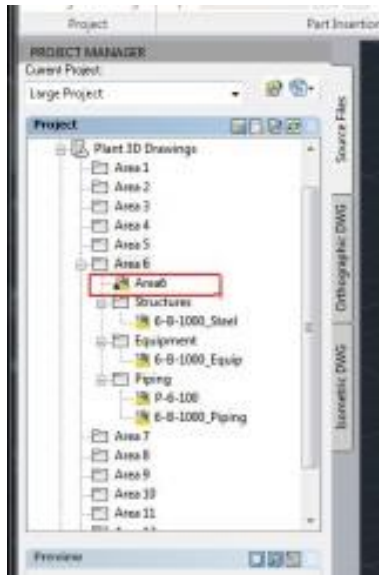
Project
Part Insertion
PROJECT MANAGER
Current Project:
Large Project
Project
Plant 3D Drawings
Area 1
Area 2
Area 3
Area 4
Area 5
Area 6
Area6
Structures
6-B-1000_Steel
Equipment
6-B-1000_Equip
Piping
P-6-100
6-B-1000_Piping
Area 7
Area 8
Area 9
Area 10
Area 11
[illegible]
Preview
Source Files
Orthographic DWG
Isometric DWG